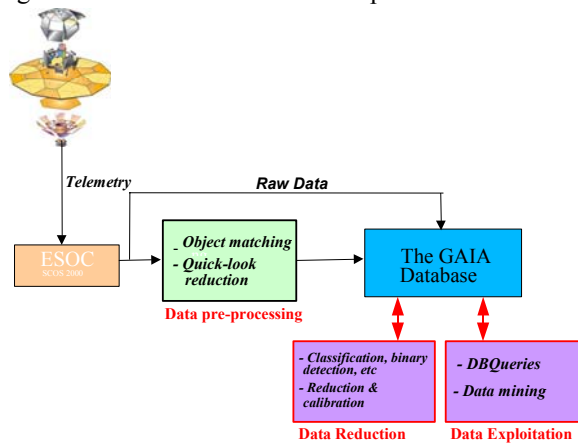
Telemetry

Raw Data

ESOC
SCOS 2000

- Object matching
- Quick-look reduction

Data pre-processing

The GAIA Database

- Classification, binary detection, etc
- Reduction & calibration

Data Reduction

- DBQueries
- Data mining

Data Exploitation